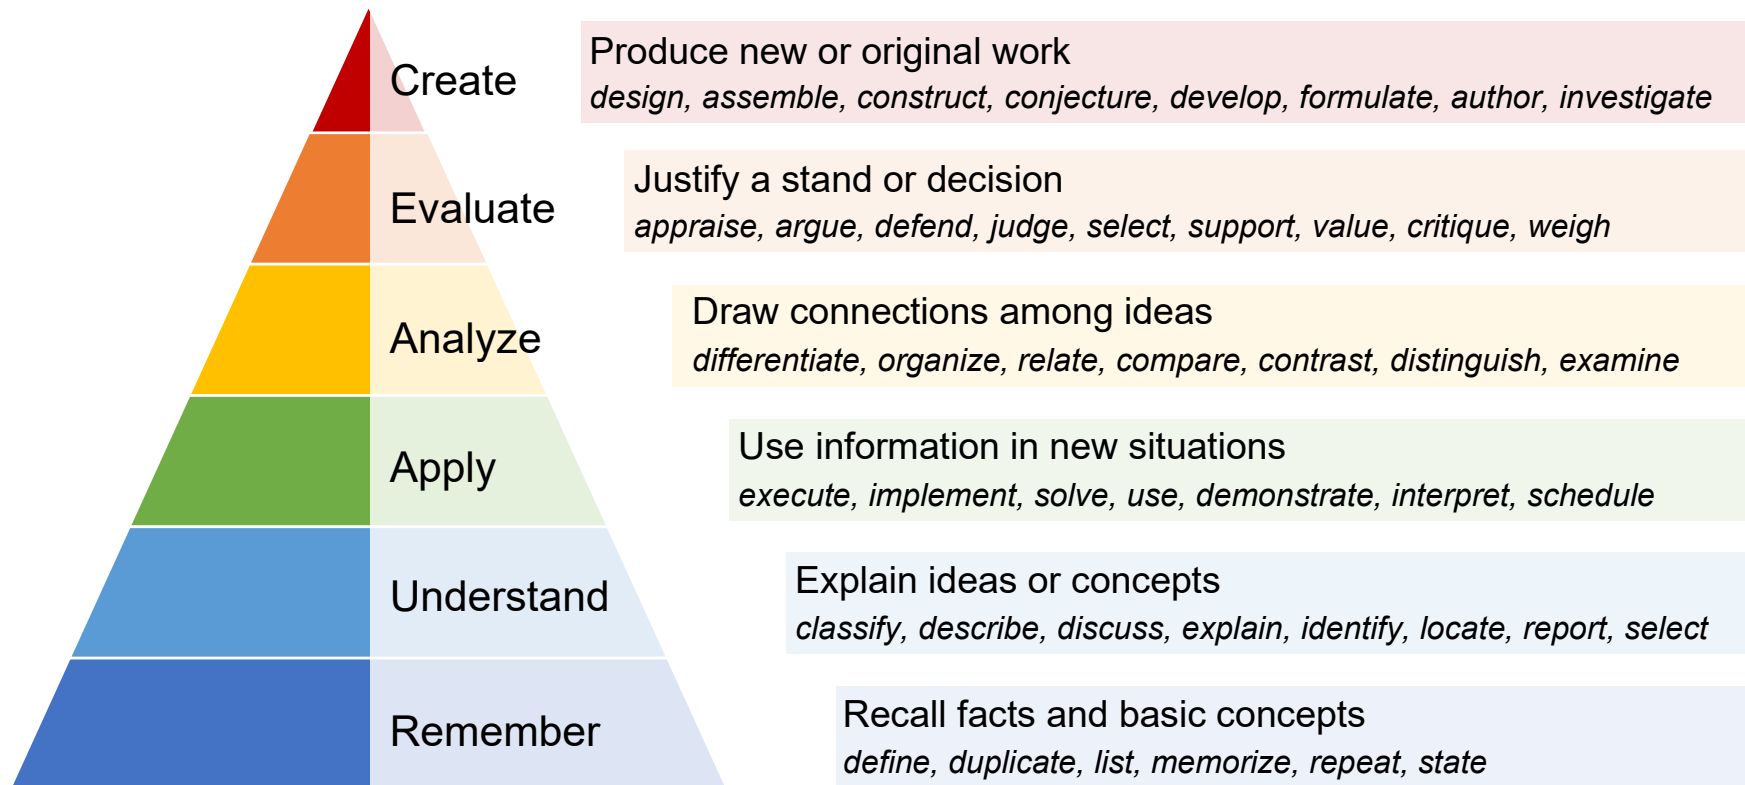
Create

Produce new or original work
*design, assemble, construct, conjecture, develop, formulate, author, investigate*

Evaluate

Justify a stand or decision
*appraise, argue, defend, judge, select, support, value, critique, weigh*

Analyze

Draw connections among ideas
*differentiate, organize, relate, compare, contrast, distinguish, examine*

Apply

Use information in new situations
*execute, implement, solve, use, demonstrate, interpret, schedule*

Understand

Explain ideas or concepts
*classify, describe, discuss, explain, identify, locate, report, select*

Remember

Recall facts and basic concepts
*define, duplicate, list, memorize, repeat, state*